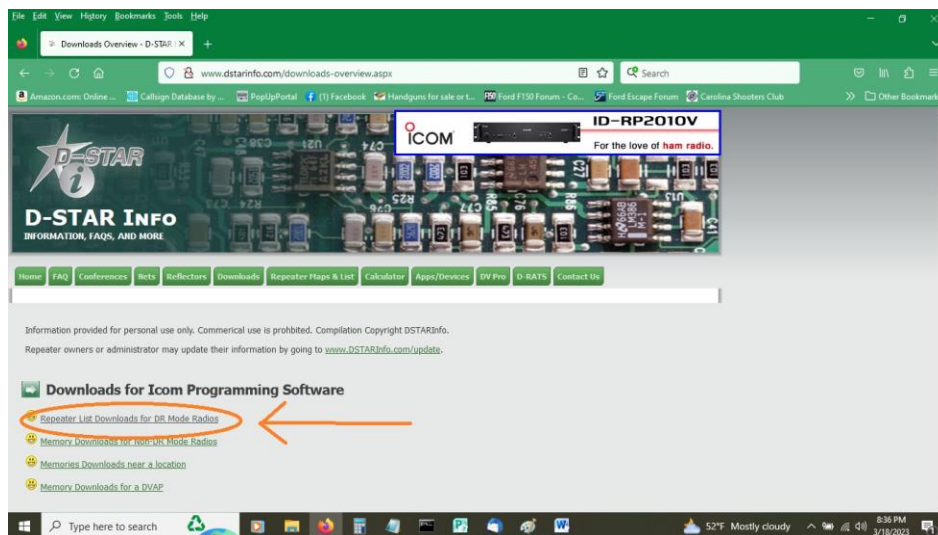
File Edit View History Bookmarks Tools Help

Downloads Overview - D-STAR I ×

www.dstarinfo.com/downloads-overview.aspx

Search

Amazon.com: Online ... Callsign Database by ... PopUpPortal (1) Facebook Handguns for sale or t... Ford F150 Forum - Co... Ford Escape Forum Carolina Shooters Club

Other Bookmarks

D-STAR

ICOM ID-RP2010V For the love of ham radio.

D-STAR INFO
INFORMATION, FAQS, AND MORE

Home FAQ Conferences Bets Reflectors Downloads Repeater Maps & List Calculator Apps/Devices DV Pro D-RATS Contact Us

Information provided for personal use only. Commerical use is prohibted. Compilation Copyright DSTARInfo.

Repeater owners or administrator may update their information by going to www.DSTARInfo.com/update.

Downloads for Icom Programming Software

Repeater List Downloads for DR Mode Radios

Memory Downloads for Non-DR Mode Radios

Memories Downloads near a location

Memory Downloads for a DVAP

Type here to search

52°F Mostly cloudy 8:36 PM 3/18/2023